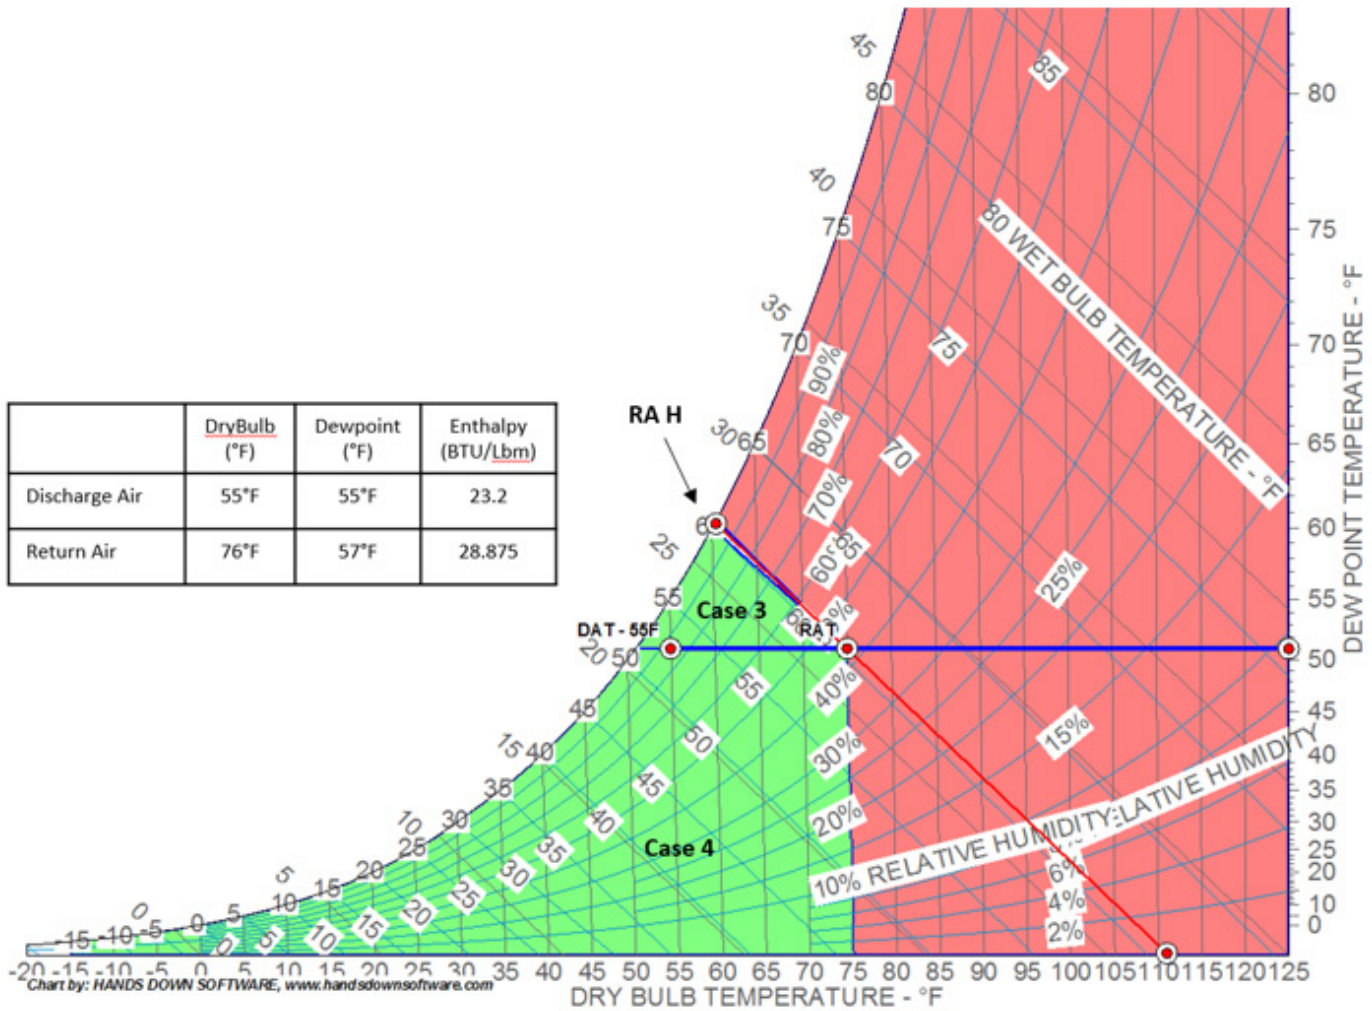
| | DryBulb (°F) | Dewpoint (°F) | Enthalpy (BTU/Lbm) |
|---|---|---|---|
| Discharge Air | 55°F | 55°F | 23.2 |
| Return Air | 76°F | 57°F | 28.875 |

RA H

Case 3

DAT - 55F

RAT

Case 4

80 WET BULB TEMPERATURE - °F

10% RELATIVE HUMIDITY

RELATIVE HUMIDITY

90%
80%
70%
60%
50%
40%
30%
20%
25%
15%
6%
4%
2%

45 40 35 30 25 20 15 10 5 0 -5 -10 -15

85 80 75 70 65 60 55 50 45 40 35 30 25 20 15 10 5 0

80
75
70
65
60
55
50
45
40
35
30
25
20
10
0

DEW POINT TEMPERATURE - °F

-20 -15 -10 -5 0 5 10 15 20 25 30 35 40 45 50 55 60 65 70 75 80 85 90 95 100 105 110 115 120 125

Chart by: HANDS DOWN SOFTWARE, www.handsdownsoftware.com

DRY BULB TEMPERATURE - °F